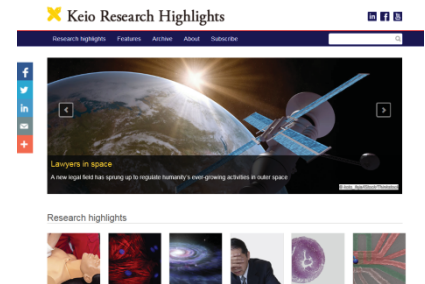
Keio Research Highlights

Research highlights Features Archive About Subscribe

Lawyers in space

A new legal field has sprung up to regulate humanity's ever-growing activities in outer space

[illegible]

Research highlights